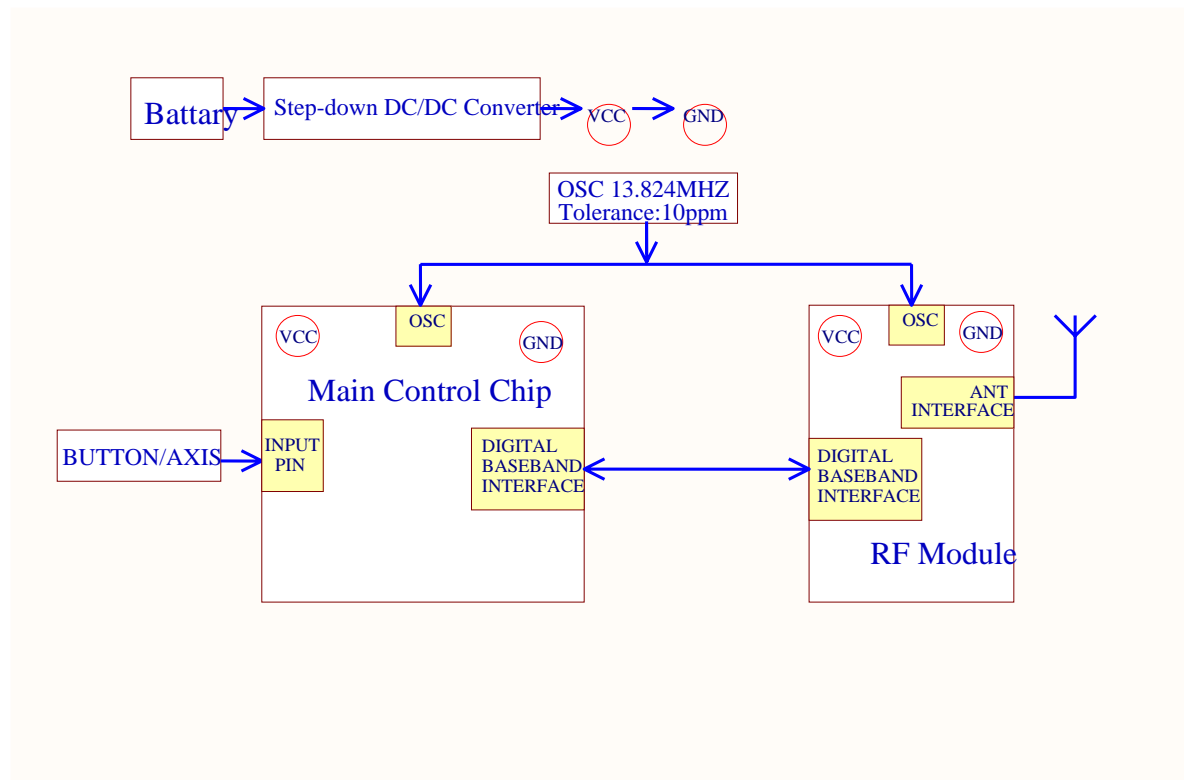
Battary

Step-down DC/DC Converter

VCC

GND

OSC 13.824MHZ
Tolerance:10ppm

VCC

OSC

GND

Main Control Chip

BUTTON/AXIS

INPUT PIN

DIGITAL BASEBAND INTERFACE

VCC

OSC

GND

ANT INTERFACE

DIGITAL BASEBAND INTERFACE

RF Module